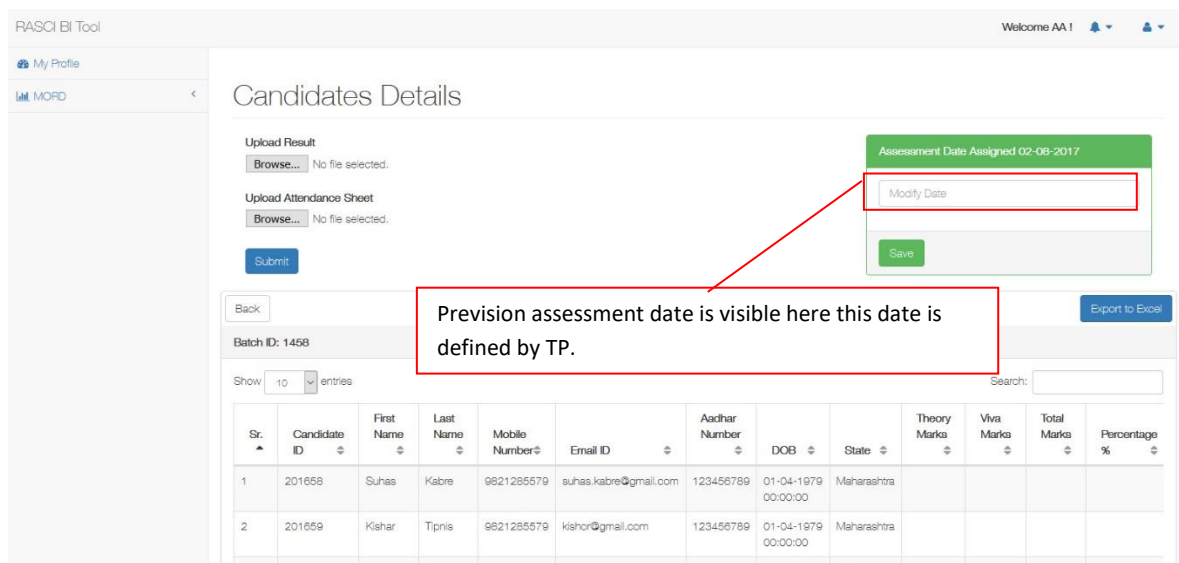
RASCI BI Tool

Welcome AA !

My Profile

MORD

Candidates Details

Upload Result

Browse... No file selected.

Upload Attendance Sheet

Browse... No file selected.

Submit

Assessment Date Assigned 02-08-2017

Modify Date

Save

Prevision assessment date is visible here this date is defined by TP.

Back

Export to Excel

Batch ID: 1458

Show 10 entries

Search:

| Sr. | Candidate ID | First Name | Last Name | Mobile Number | Email ID | Aadhar Number | DOB | State | Theory Marks | Viva Marks | Total Marks | Percentage % |
|---|---|---|---|---|---|---|---|---|---|---|---|---|
| 1 | 201658 | Suhas | Kabre | 9821285579 | suhas.kabre@gmail.com | 123456789 | 01-04-1979 00:00:00 | Maharashtra | | | | |
| 2 | 201659 | Kishar | Tipnis | 9821285579 | kishor@gmail.com | 123456789 | 01-04-1979 00:00:00 | Maharashtra | | | | |